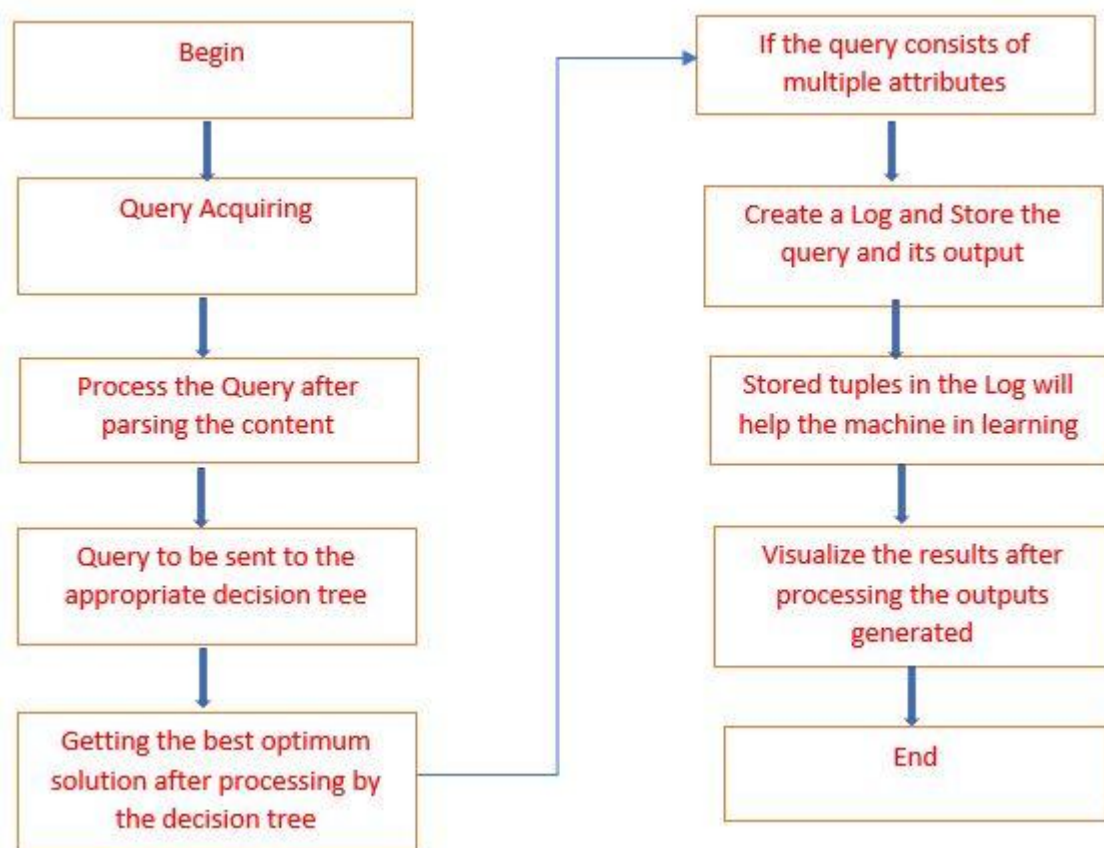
Begin

Query Acquiring

Process the Query after parsing the content

Query to be sent to the appropriate decision tree

Getting the best optimum solution after processing by the decision tree

If the query consists of multiple attributes

Create a Log and Store the query and its output

Stored tuples in the Log will help the machine in learning

Visualize the results after processing the outputs generated

End